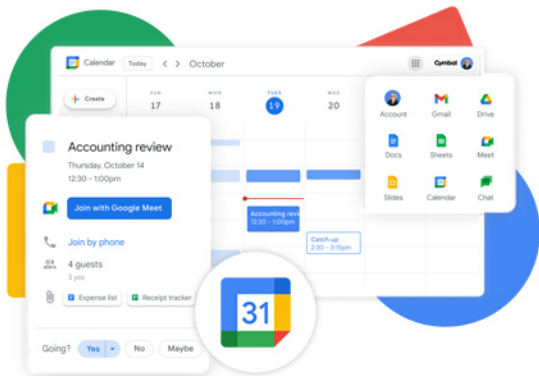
Calendar Today < > October

Cymbal

Create

SUN 17

MON 18

TUES 19

WED 20

Accounting review
Thursday, October 14
12:30 - 1:00pm

Join with Google Meet

Join by phone

4 guests
3 yes

Expense list

Receipt tracker

Going? Yes No Maybe

Accounting revi
12:30 - 1:00pm

Catch up
2:30 - 3:15pm

Account
Gmail
Drive
Docs
Sheets
Meet
Slides
Calendar
Chat

31